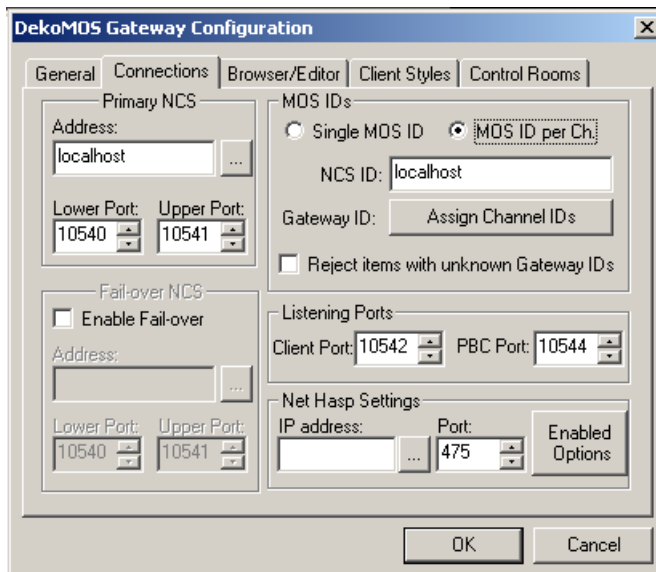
DekoMOS Gateway Configuration

General | Connections | Browser/Editor | Client Styles | Control Rooms

Primary NCS
Address:
localhost
...
Lower Port: Upper Port:
10540 10541

MOS IDs
Single MOS ID
MOS ID per Ch.
NCS ID: localhost
Gateway ID: Assign Channel IDs
Reject items with unknown Gateway IDs

Fail-over NCS
Enable Fail-over
Address:
...
Lower Port: Upper Port:
10540 10541

Listening Ports
Client Port: 10542 PBC Port: 10544

Net Hasp Settings
IP address: Port:
... 475
Enabled Options

OK Cancel